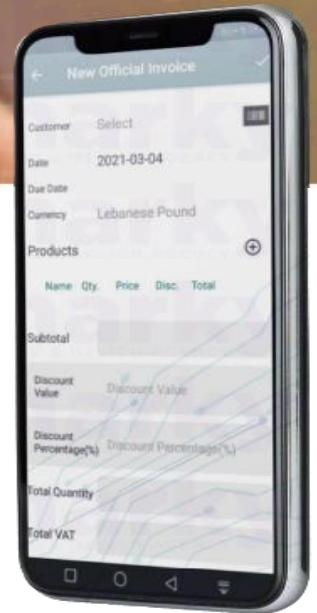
New Official Invoice

Customer Select

Date 2021-03-04

Due Date

Currency Lebanese Pound

Products

| Name | Qty. | Price | Disc. | Total |
|---|---|---|---|---|

Subtotal

Discount Value Discount Value

Discount Percentage(%) Discount Percentage(%)

Total Quantity

Total VAT